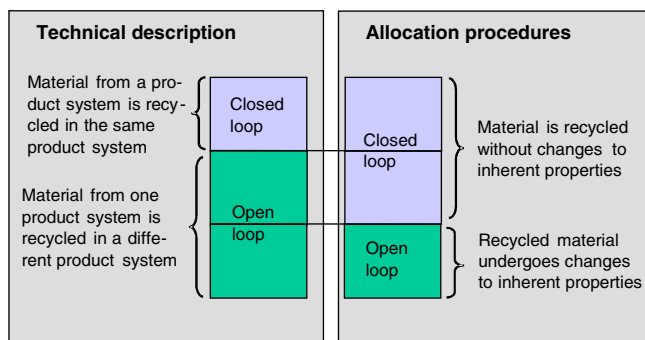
Technical description

Material from a product system is recycled in the same product system

Material from one product system is recycled in a different product system

Closed loop

Open loop

Allocation procedures

Closed loop

Open loop

Material is recycled without changes to inherent properties

Recycled material undergoes changes to inherent properties